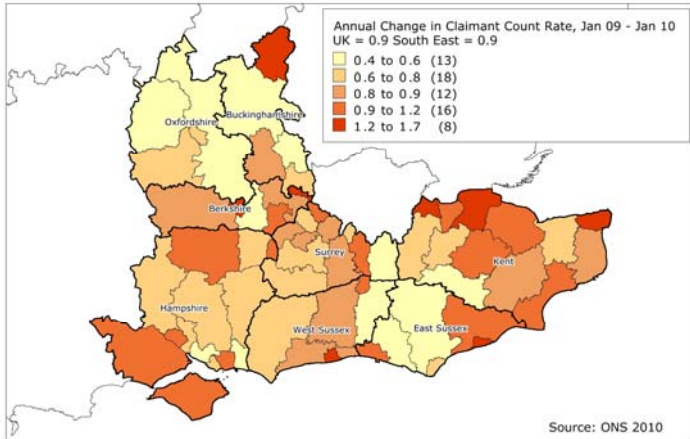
Annual Change in Claimant Count Rate, Jan 09 - Jan 10
UK = 0.9 South East = 0.9

0.4 to 0.6 (13)
0.6 to 0.8 (18)
0.8 to 0.9 (12)
0.9 to 1.2 (16)
1.2 to 1.7 (8)

Oxfordshire
Buckinghamshire
Berkshire
Surrey
Kent
Hampshire
West Sussex
East Sussex

Source: ONS 2010